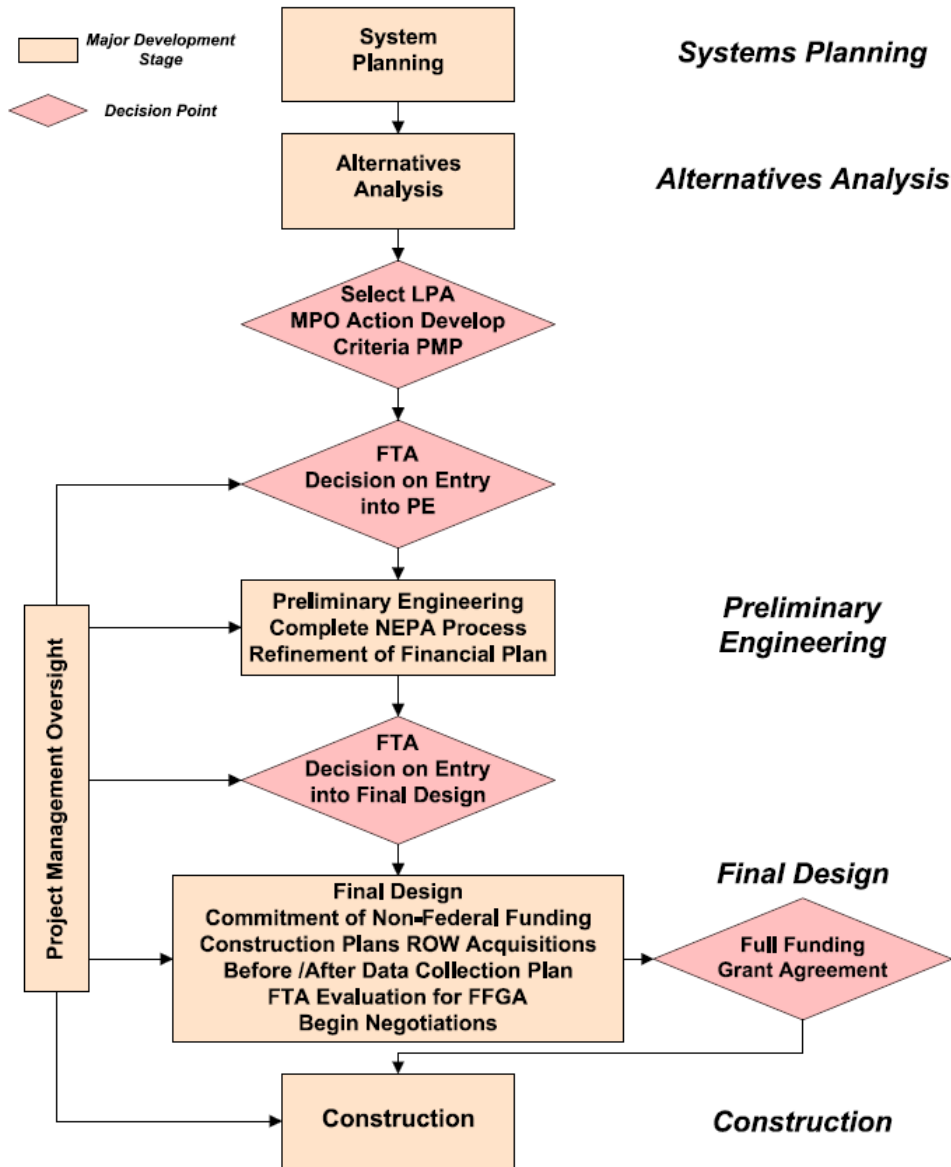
Major Development Stage

Decision Point

System Planning

Systems Planning

Alternatives Analysis

Alternatives Analysis

Select LPA MPO Action Develop Criteria PMP

FTA Decision on Entry into PE

Project Management Oversight

Preliminary Engineering Complete NEPA Process Refinement of Financial Plan

Preliminary Engineering

FTA Decision on Entry into Final Design

Final Design

Final Design Commitment of Non-Federal Funding Construction Plans ROW Acquisitions Before /After Data Collection Plan FTA Evaluation for FFGA Begin Negotiations

Full Funding Grant Agreement

Construction

Construction